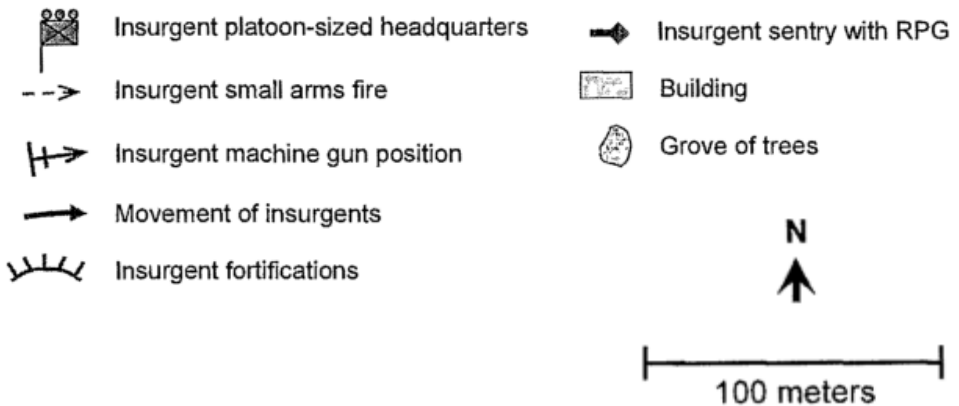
Insurgent platoon-sized headquarters

Insurgent small arms fire

Insurgent machine gun position

Movement of insurgents

Insurgent fortifications

Insurgent sentry with RPG

Building

Grove of trees

N

100 meters